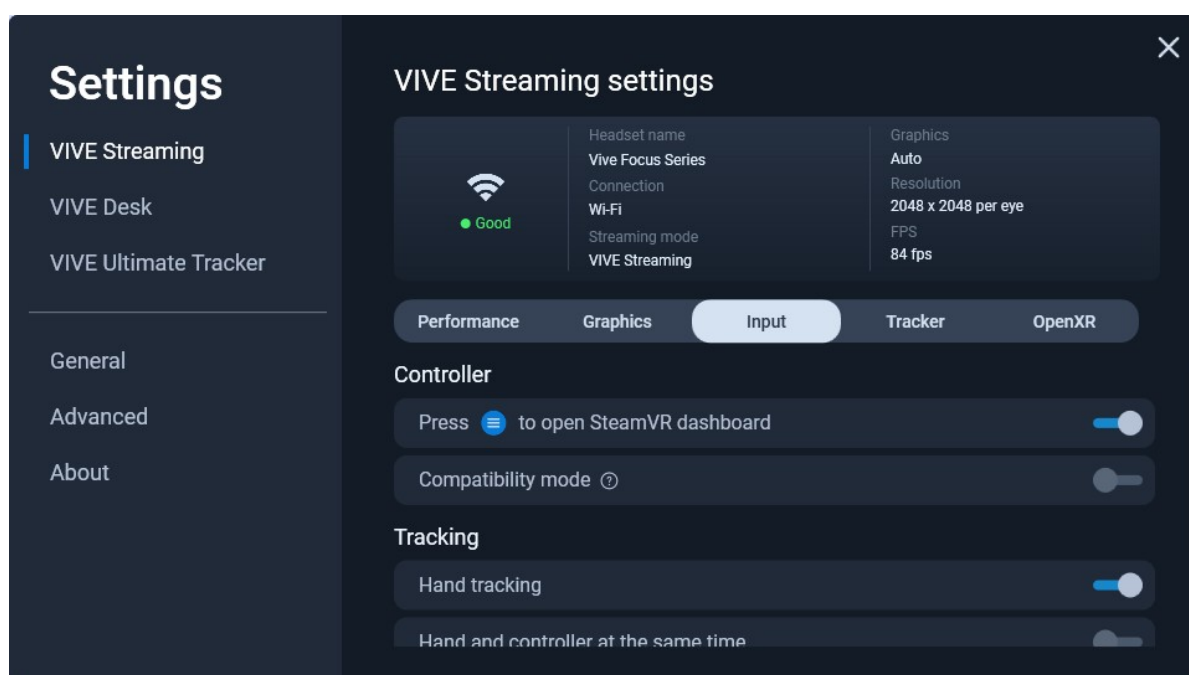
Settings
VIVE Streaming
VIVE Desk
VIVE Ultimate Tracker
General
Advanced
About

VIVE Streaming settings

● Good
Headset name
Vive Focus Series
Connection
Wi-Fi
Streaming mode
VIVE Streaming
Graphics
Auto
Resolution
2048 x 2048 per eye
FPS
84 fps

Performance
Graphics
Input
Tracker
OpenXR

Controller
Press ≡ to open SteamVR dashboard
Compatibility mode ?

Tracking
Hand tracking
Hand and controller at the same time